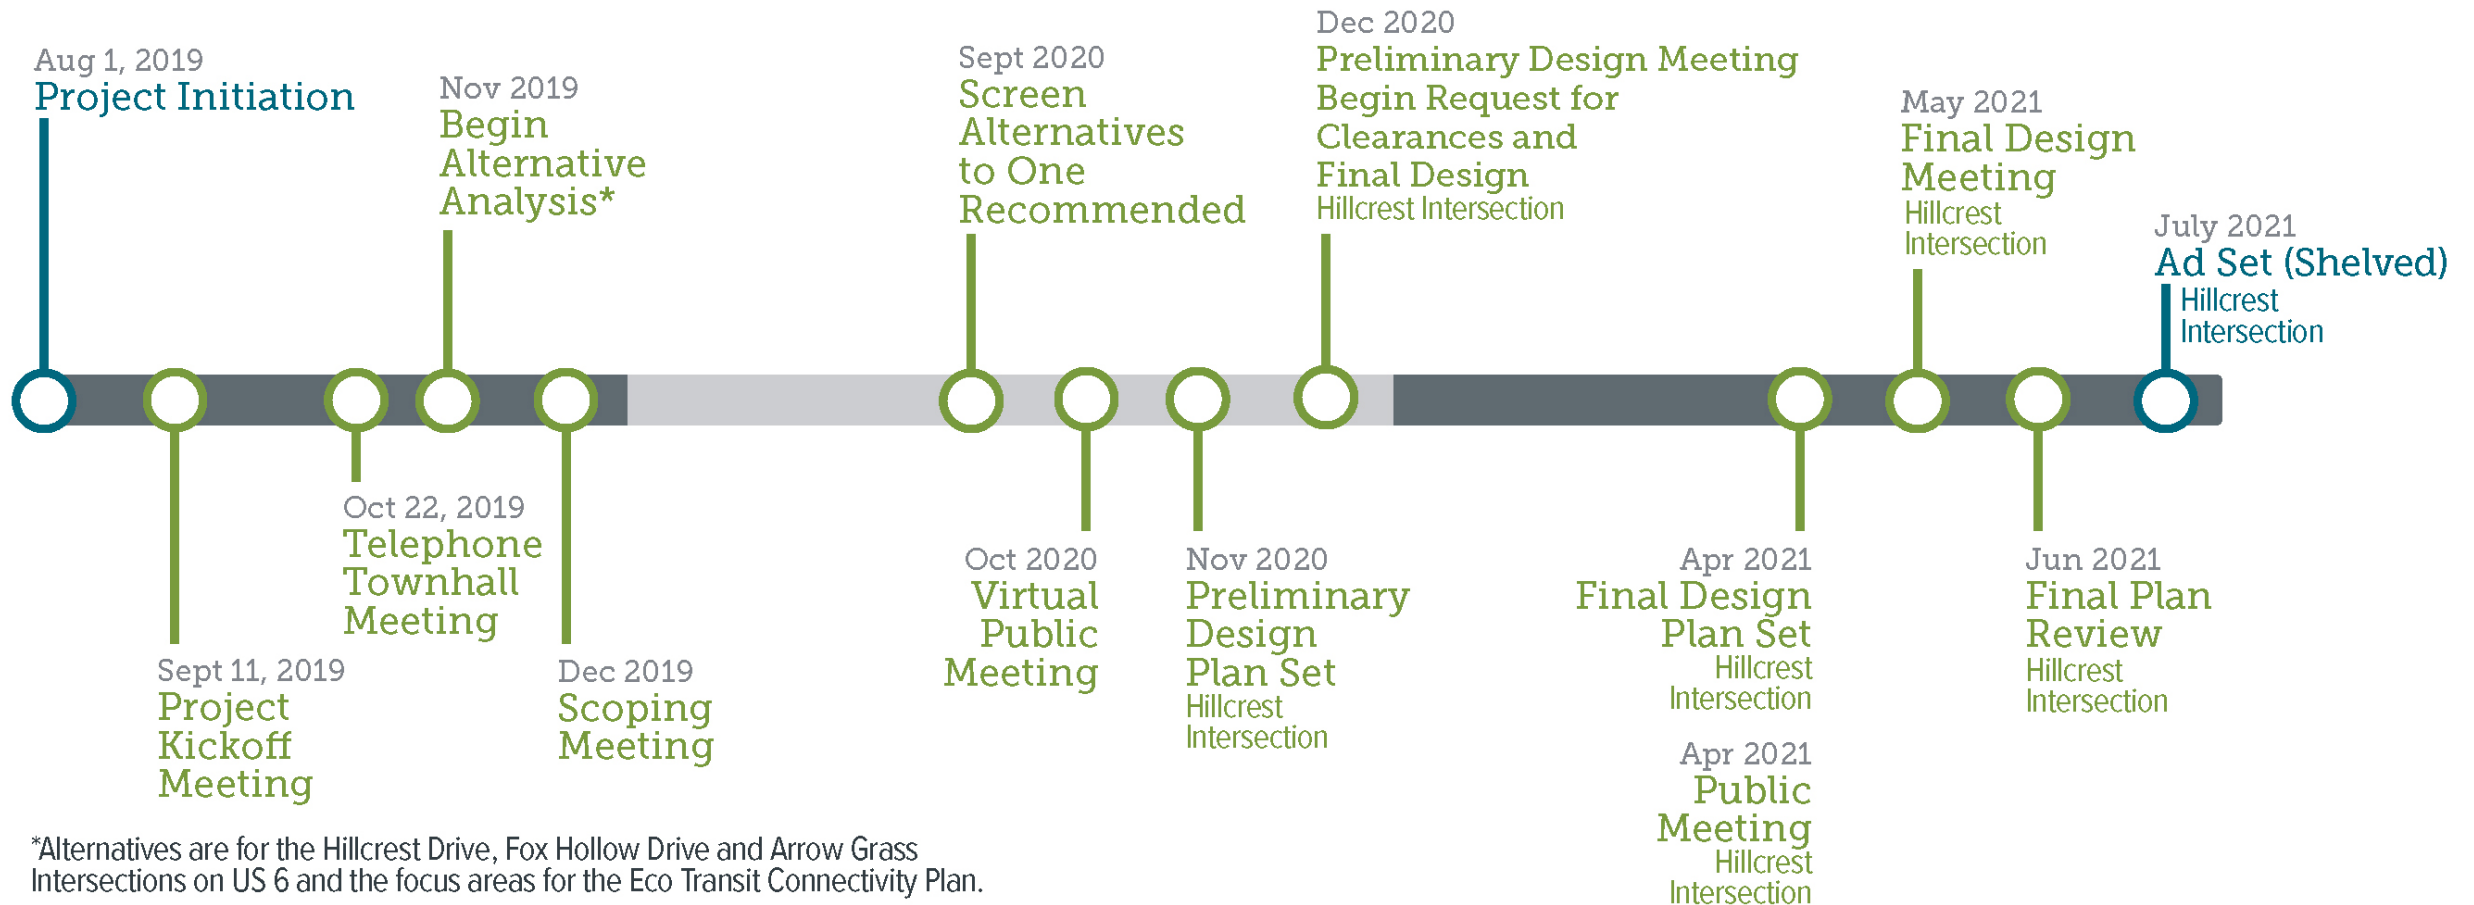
Aug 1, 2019
Project Initiation

Sept 11, 2019
Project Kickoff Meeting

Oct 22, 2019
Telephone Townhall Meeting

Nov 2019
Begin Alternative Analysis*

Dec 2019
Scoping Meeting

Sept 2020
Screen Alternatives to One Recommended

Oct 2020
Virtual Public Meeting

Nov 2020
Preliminary Design Plan Set
Hillcrest Intersection

Dec 2020
Preliminary Design Meeting
Begin Request for Clearances and Final Design
Hillcrest Intersection

Apr 2021
Final Design Plan Set
Hillcrest Intersection

Apr 2021
Public Meeting
Hillcrest Intersection

May 2021
Final Design Meeting
Hillcrest Intersection

Jun 2021
Final Plan Review
Hillcrest Intersection

July 2021
Ad Set (Shelved)
Hillcrest Intersection

*Alternatives are for the Hillcrest Drive, Fox Hollow Drive and Arrow Grass Intersections on US 6 and the focus areas for the Eco Transit Connectivity Plan.